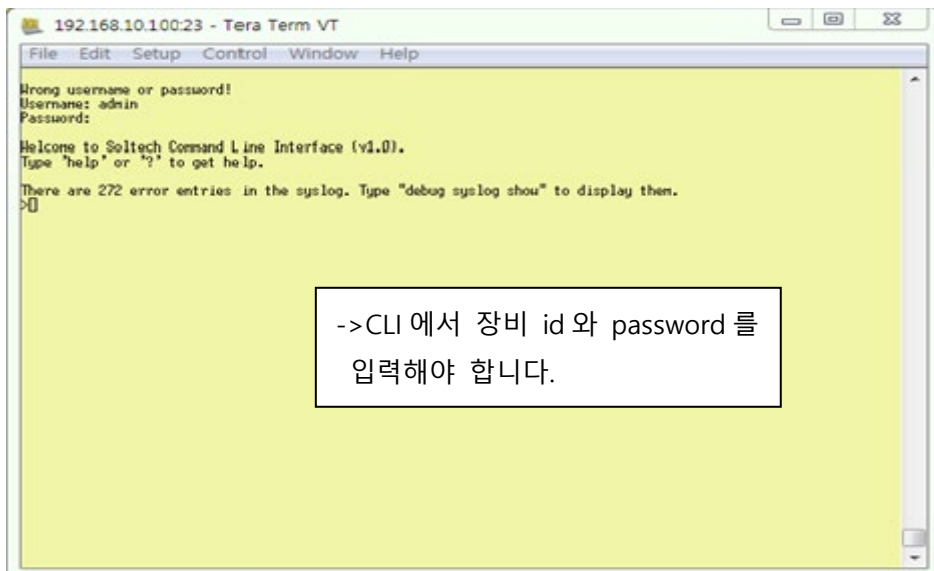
192.168.10.100:23 - Tera Term VT

File Edit Setup Control Window Help

Wrong username or password!
Username: admin
Password:

Welcome to Soltech Command Line Interface (v1.0).
Type "help" or "?" to get help.

There are 272 error entries in the syslog. Type "debug syslog show" to display them.
>

->CLI 에서 장비 id 와 password 를 입력해야 합니다.